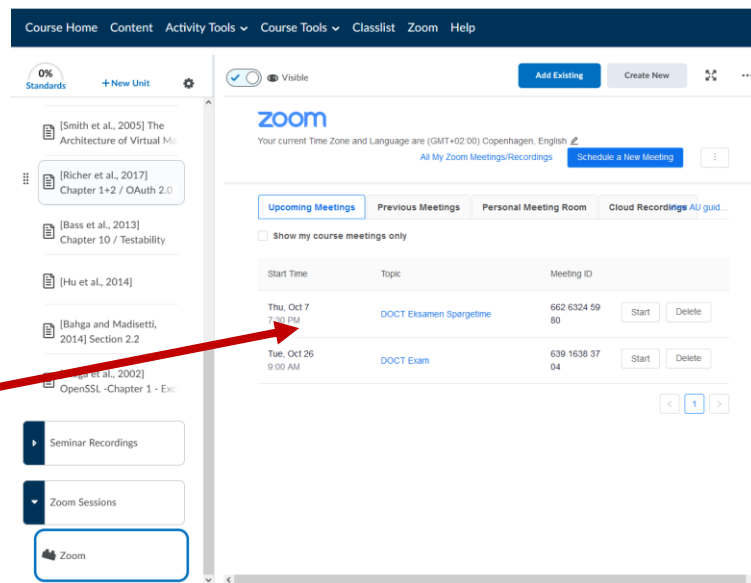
Course Home Content Activity Tools Course Tools Classlist Zoom Help

0% Standards
+ New Unit

[Smith et al., 2005] The Architecture of Virtual Ma

[Richer et al., 2017] Chapter 1+2 / OAuth 2.0

[Bass et al., 2013] Chapter 10 / Testability

[Hu et al., 2014]

[Bahga and Madisetti, 2014] Section 2.2

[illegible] et al., 2002] OpenSSL -Chapter 1 - Exa

Seminar Recordings

Zoom Sessions

Zoom

Visible

Add Existing
Create New

zoom

Your current Time Zone and Language are (GMT+02:00) Copenhagen, English

All My Zoom Meetings/Recordings
Schedule a New Meeting

Upcoming Meetings
Previous Meetings
Personal Meeting Room
Cloud Recordings
AU guid...

Show my course meetings only

| Start Time | Topic | Meeting ID | | |
|---|---|---|---|---|
| Thu, Oct 7 7:30 PM | DOCT Eksamen Spørgetime | 662 6324 59 80 | Start | Delete |
| Tue, Oct 26 9:00 AM | DOCT Exam | 639 1638 37 04 | Start | Delete |

1